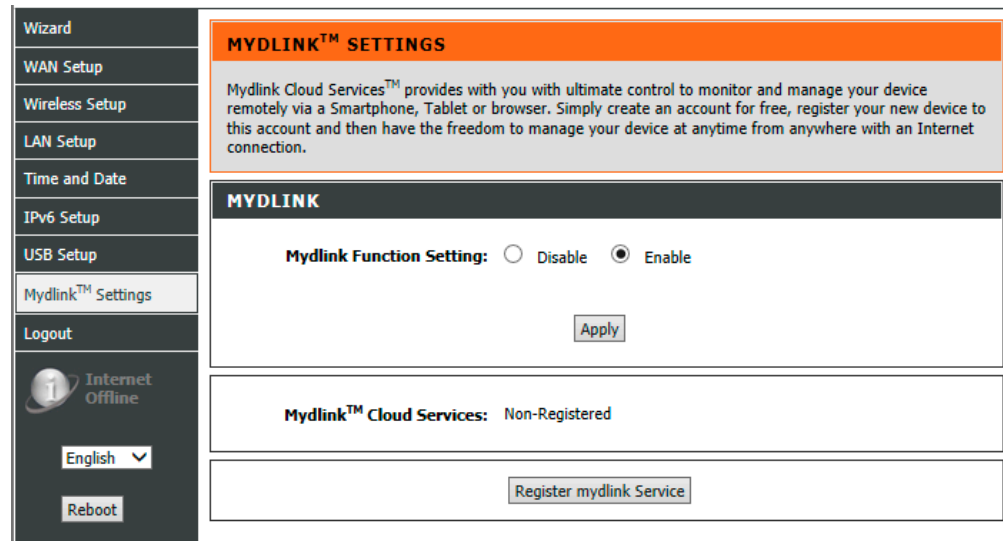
Wizard
WAN Setup
Wireless Setup
LAN Setup
Time and Date
IPv6 Setup
USB Setup
Mydlink$^{TM}$ Settings
Logout

Internet Offline

English

Reboot

MYDLINK$^{TM}$ SETTINGS

Mydlink Cloud Services$^{TM}$ provides with you with ultimate control to monitor and manage your device remotely via a Smartphone, Tablet or browser. Simply create an account for free, register your new device to this account and then have the freedom to manage your device at anytime from anywhere with an Internet connection.

MYDLINK

Mydlink Function Setting: Disable Enable

Apply

Mydlink$^{TM}$ Cloud Services: Non-Registered

Register mydlink Service